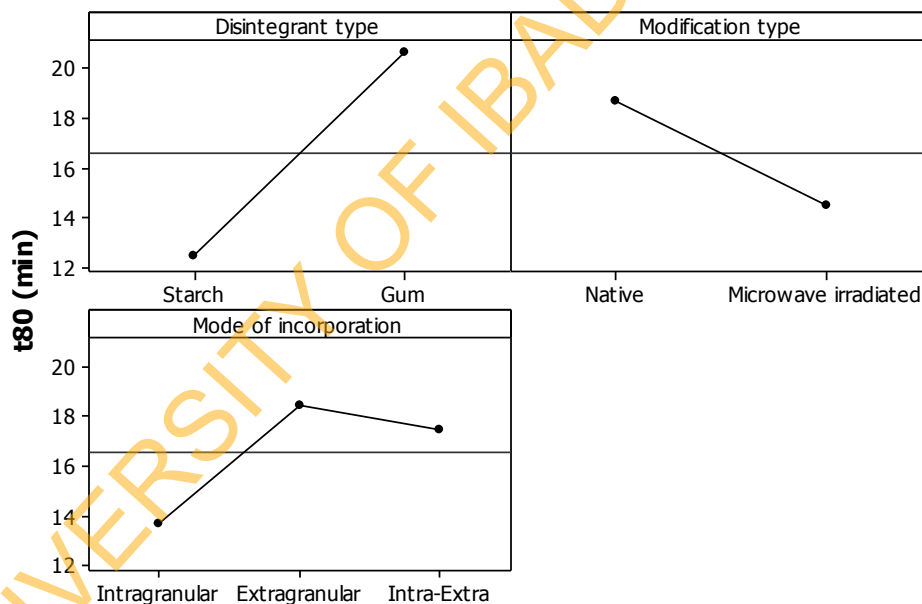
Disintegrant type

Modification type

20
18
16
14
12

Starch
Gum

Native
Microwave irradiated

t80 (min)

Mode of incorporation

20
18
16
14
12

Intragranular
Extragranular
Intra-Extra

UNIVERSITY OF IBADAN